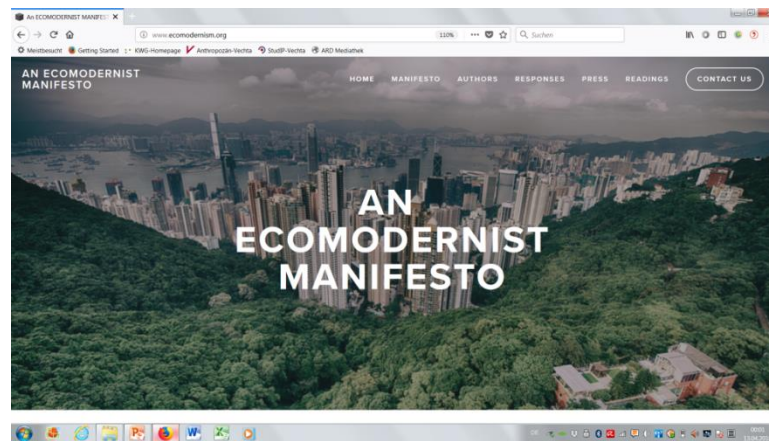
An ECOMODERNIST MANIFES ×

www.ecomodernism.org 110% ··· Suchen

Meistbesucht Getting Started KWG-Homepage Anthropozän-Vechta StudIP-Vechta ARD Mediathek

AN ECOMODERNIST MANIFESTO

HOME MANIFESTO AUTHORS RESPONSES PRESS READINGS CONTACT US

AN ECOMODERNIST MANIFESTO